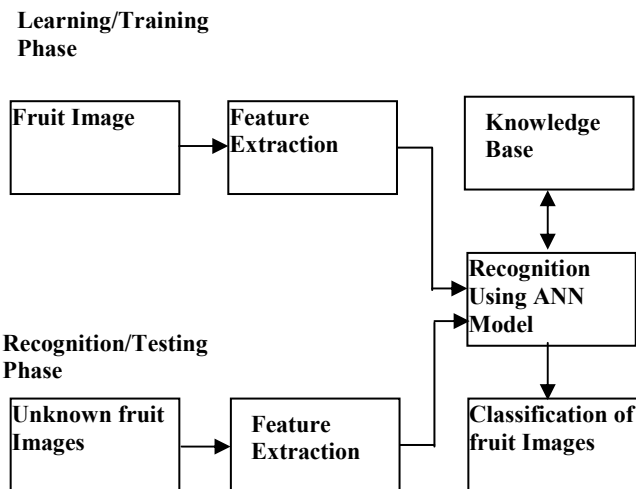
Learning/Training Phase

Fruit Image

Feature Extraction

Knowledge Base

Recognition Using ANN Model

Recognition/Testing Phase

Unknown fruit Images

Feature Extraction

Classification of fruit Images